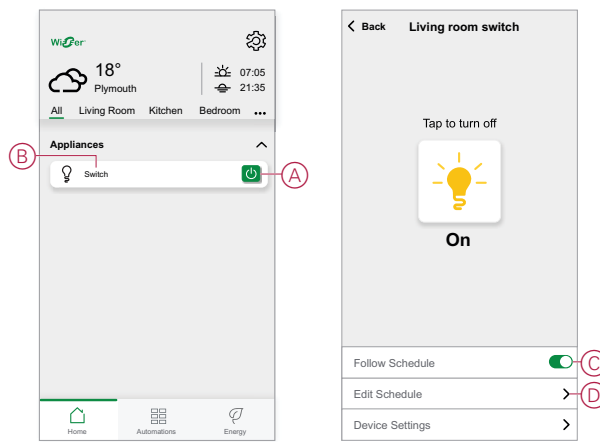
Wiser

18°
Plymouth

07:05
21:35

All Living Room Kitchen Bedroom ...

Appliances

B

Switch

A

Home Automations Energy

Back Living room switch

Tap to turn off

On

Follow Schedule

C

Edit Schedule

D

Device Settings